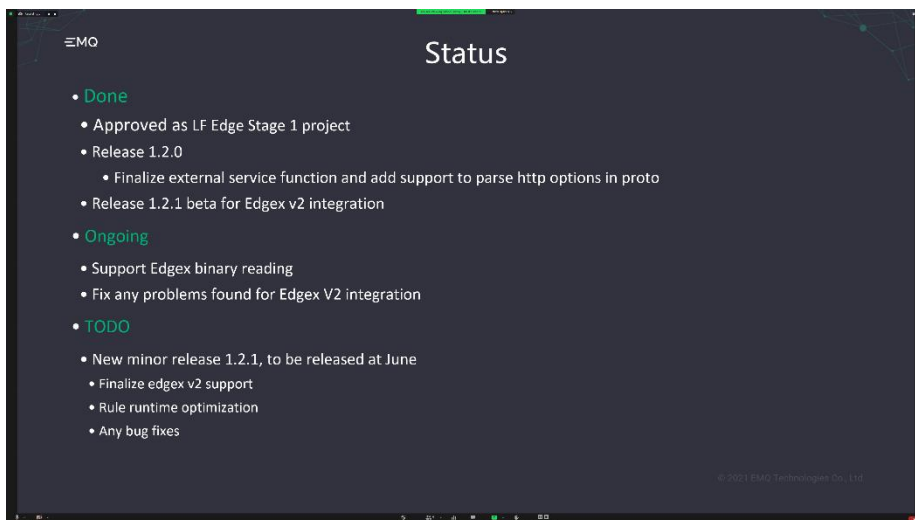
EMQ

Status

• Done

• Approved as LF Edge Stage 1 project

• Release 1.2.0

• Finalize external service function and add support to parse http options in proto

• Release 1.2.1 beta for Edgex v2 integration

• Ongoing

• Support Edgex binary reading

• Fix any problems found for Edgex V2 integration

• TODO

• New minor release 1.2.1, to be released at June

• Finalize edgex v2 support

• Rule runtime optimization

• Any bug fixes

© 2021 EMQ Technologies Co., Ltd.